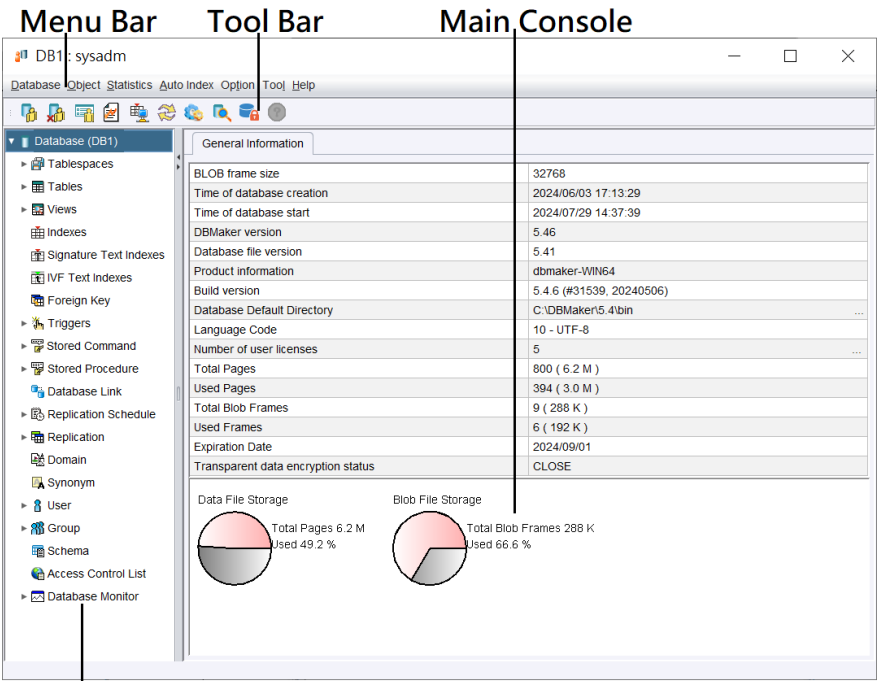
Menu Bar Tool Bar Main Console

DB1: sysadm

Database Object Statistics Auto Index Option Tool Help

Database (DB1)
Tablespaces
Tables
Views
Indexes
Signature Text Indexes
IVF Text Indexes
Foreign Key
Triggers
Stored Command
Stored Procedure
Database Link
Replication Schedule
Replication
Domain
Synonym
User
Group
Schema
Access Control List
Database Monitor

General Information

| | |
|---|---|
| BLOB frame size | 32768 |
| Time of database creation | 2024/06/03 17:13:29 |
| Time of database start | 2024/07/29 14:37:39 |
| DBMaker version | 5.46 |
| Database file version | 5.41 |
| Product information | dbmaker-WIN64 |
| Build version | 5.4.6 (#31539, 20240506) |
| Database Default Directory | C:\DBMaker\5.4\bin ... |
| Language Code | 10 - UTF-8 |
| Number of user licenses | 5 ... |
| Total Pages | 800 ( 6.2 M ) |
| Used Pages | 394 ( 3.0 M ) |
| Total Blob Frames | 9 ( 288 K ) |
| Used Frames | 6 ( 192 K ) |
| Expiration Date | 2024/09/01 |
| Transparent data encryption status | CLOSE |

Data File Storage
Total Pages 6.2 M
Used 49.2 %

Blob File Storage
Total Blob Frames 288 K
Used 66.6 %